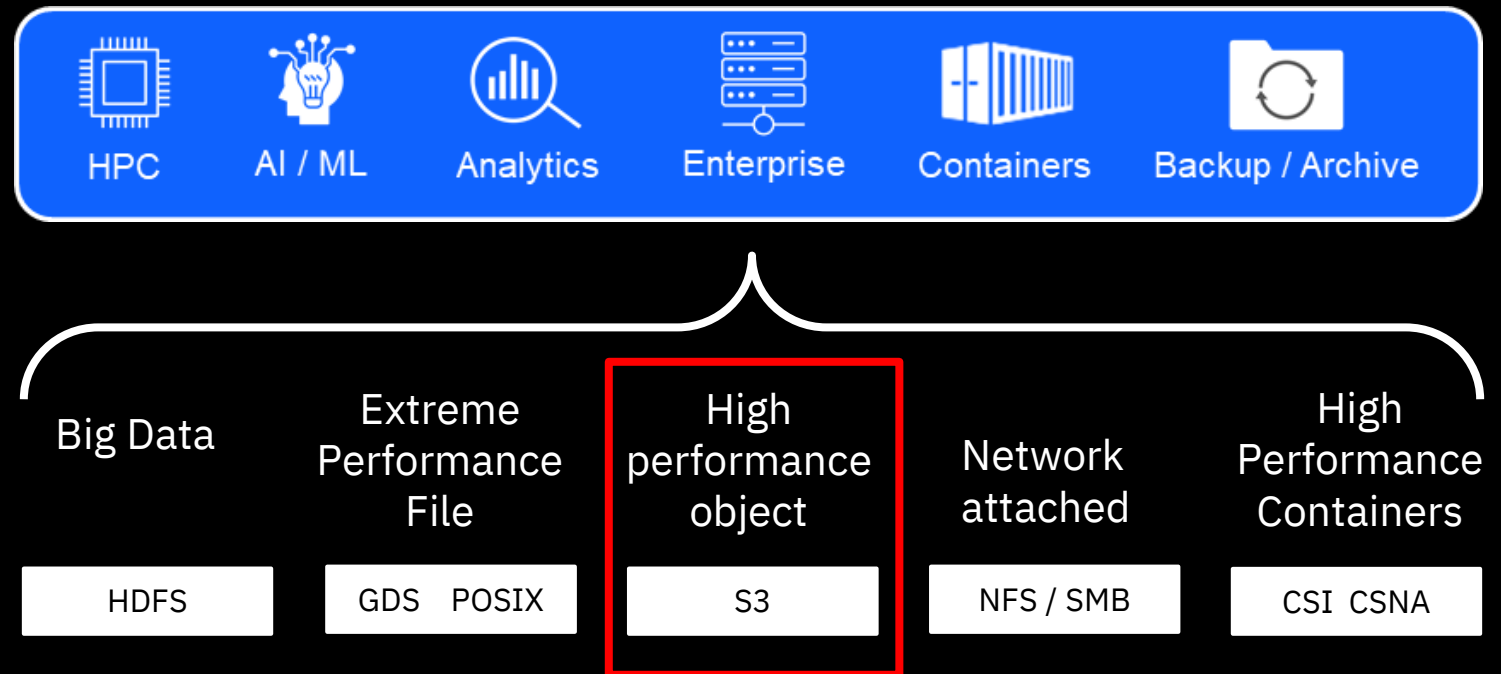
HPC

AI / ML

Analytics

Enterprise

Containers

Backup / Archive

Big Data

HDFS

Extreme Performance File

GDS POSIX

High performance object

S3

Network attached

NFS / SMB

High Performance Containers

CSI CSNA